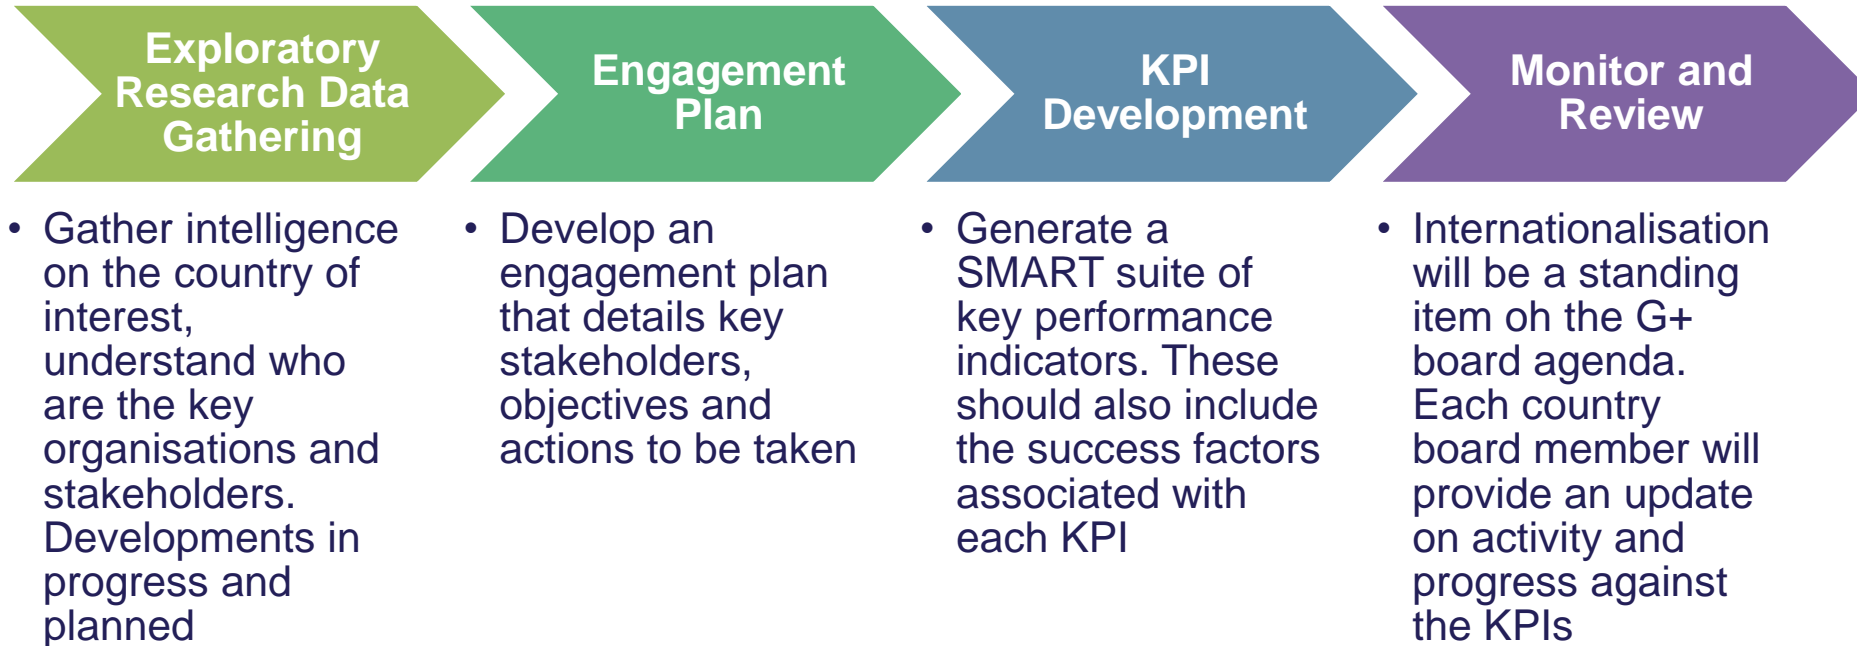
Exploratory Research Data Gathering

• Gather intelligence on the country of interest, understand who are the key organisations and stakeholders. Developments in progress and planned

Engagement Plan

• Develop an engagement plan that details key stakeholders, objectives and actions to be taken

KPI Development

• Generate a SMART suite of key performance indicators. These should also include the success factors associated with each KPI

Monitor and Review

• Internationalisation will be a standing item oh the G+ board agenda. Each country board member will provide an update on activity and progress against the KPIs